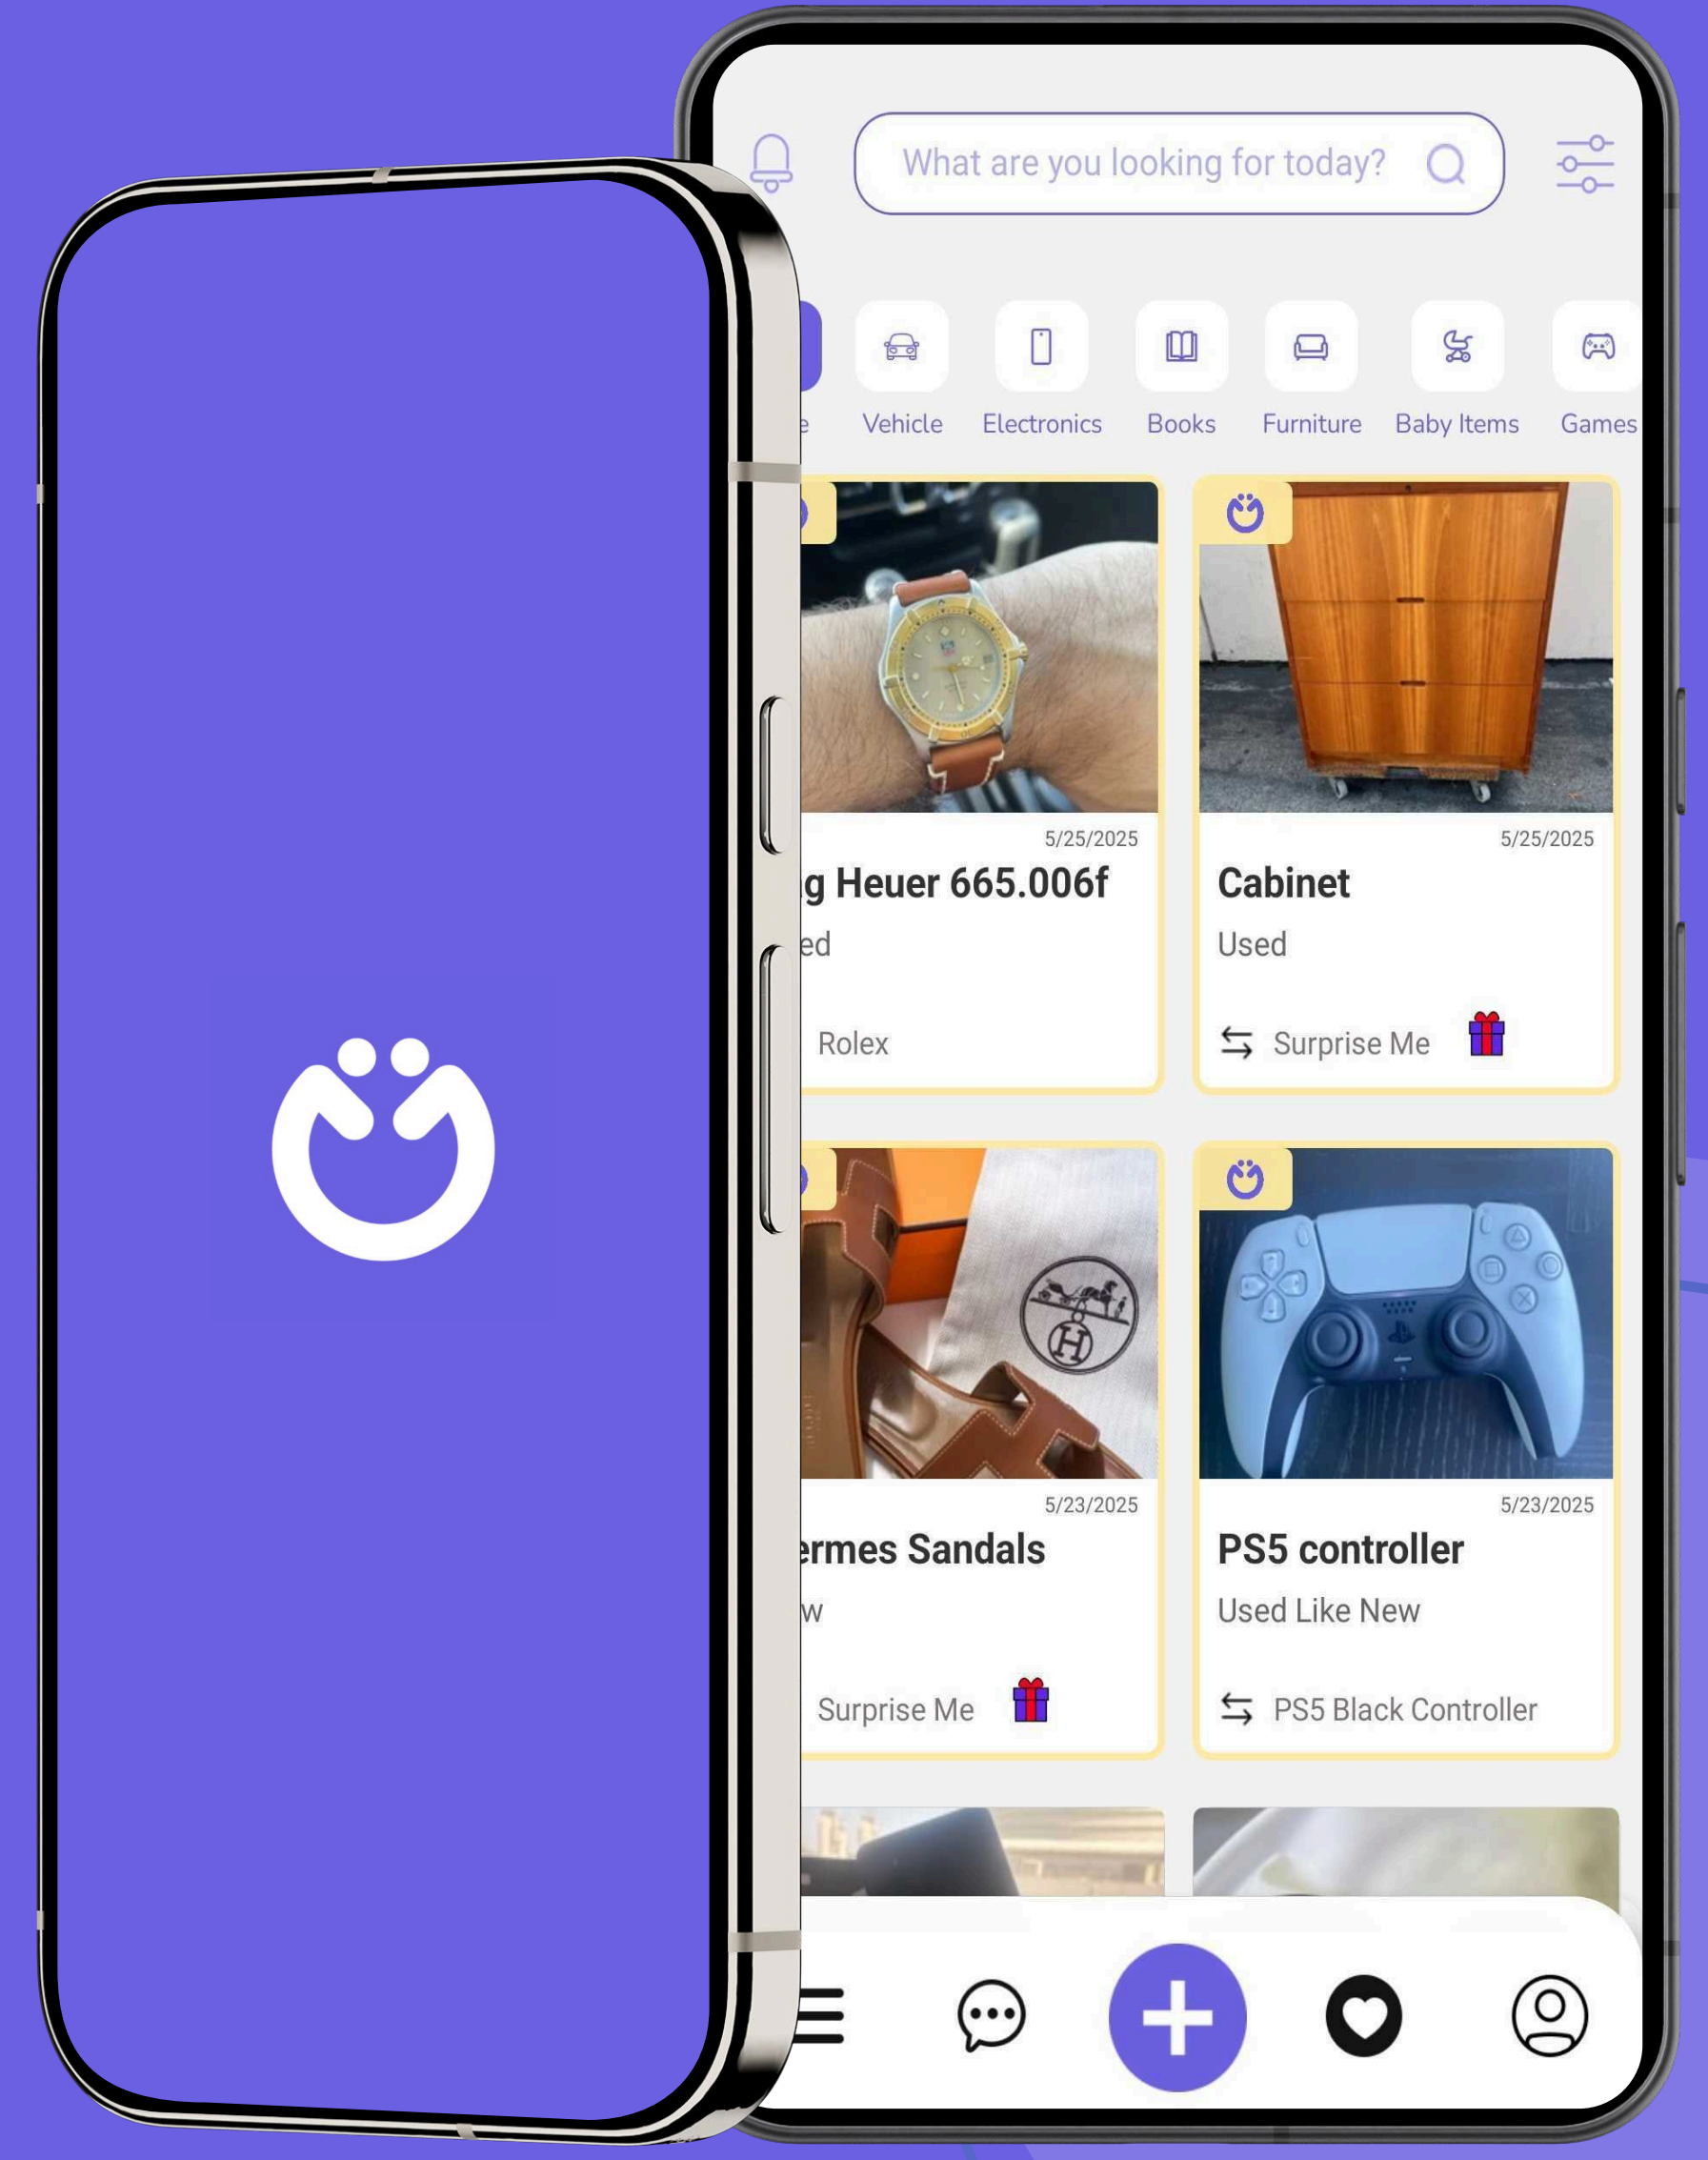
What are you looking for today?

e
Vehicle
Electronics
Books
Furniture
Baby Items
Games

5/25/2025
g Heuer 665.006f
ed
Rolex

5/25/2025
Cabinet
Used
Surprise Me

5/23/2025
ermes Sandals
w
Surprise Me

5/23/2025
PS5 controller
Used Like New
PS5 Black Controller